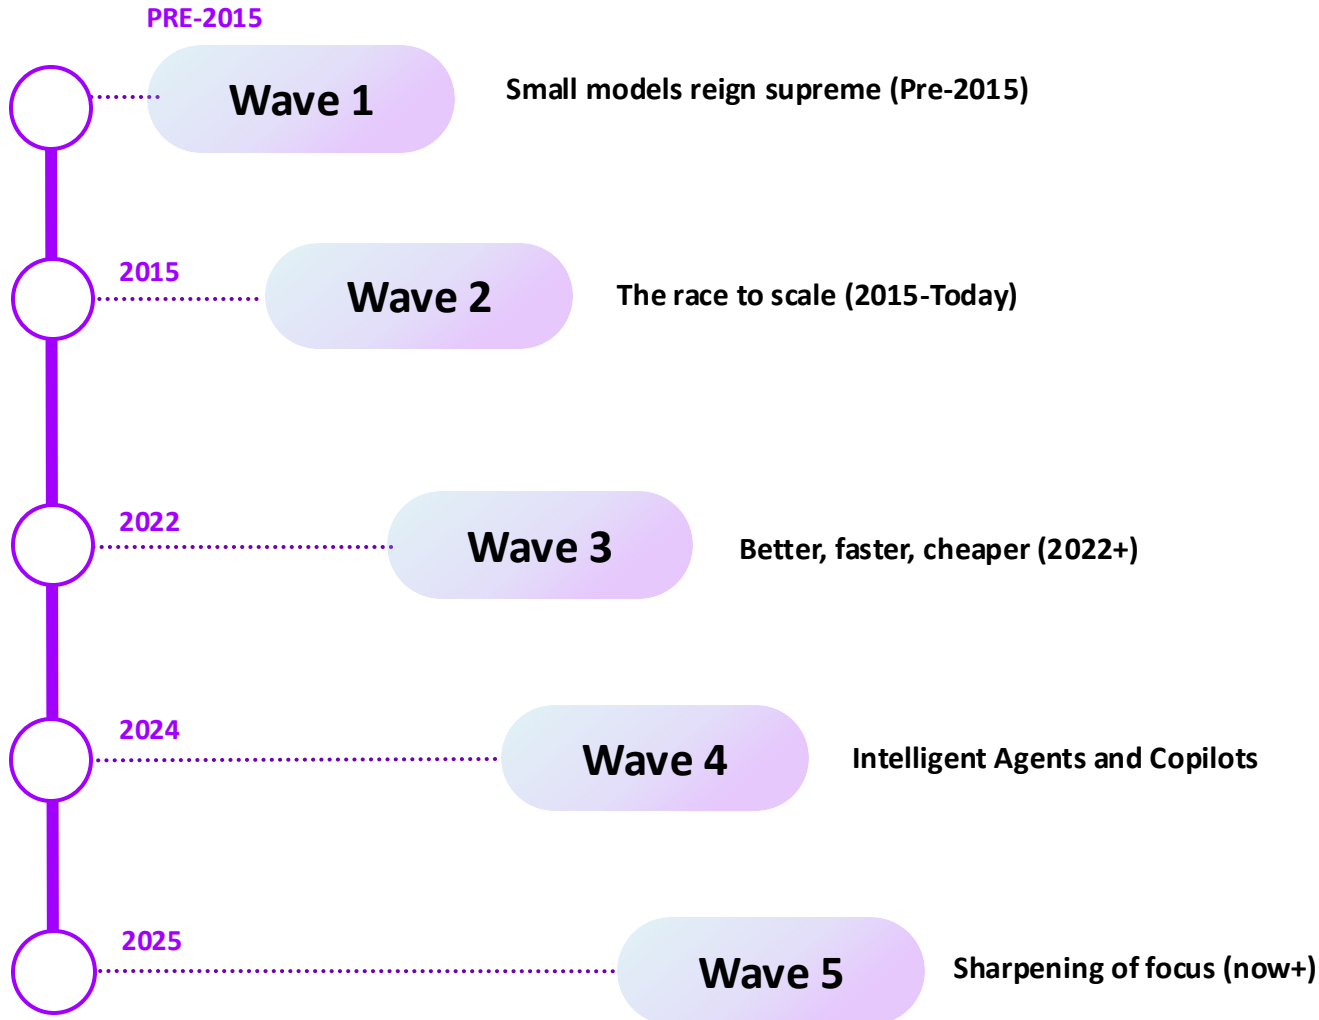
PRE-2015

Wave 1

Small models reign supreme (Pre-2015)

2015

Wave 2

The race to scale (2015-Today)

2022

Wave 3

Better, faster, cheaper (2022+)

2024

Wave 4

Intelligent Agents and Copilots

2025

Wave 5

Sharpening of focus (now+)